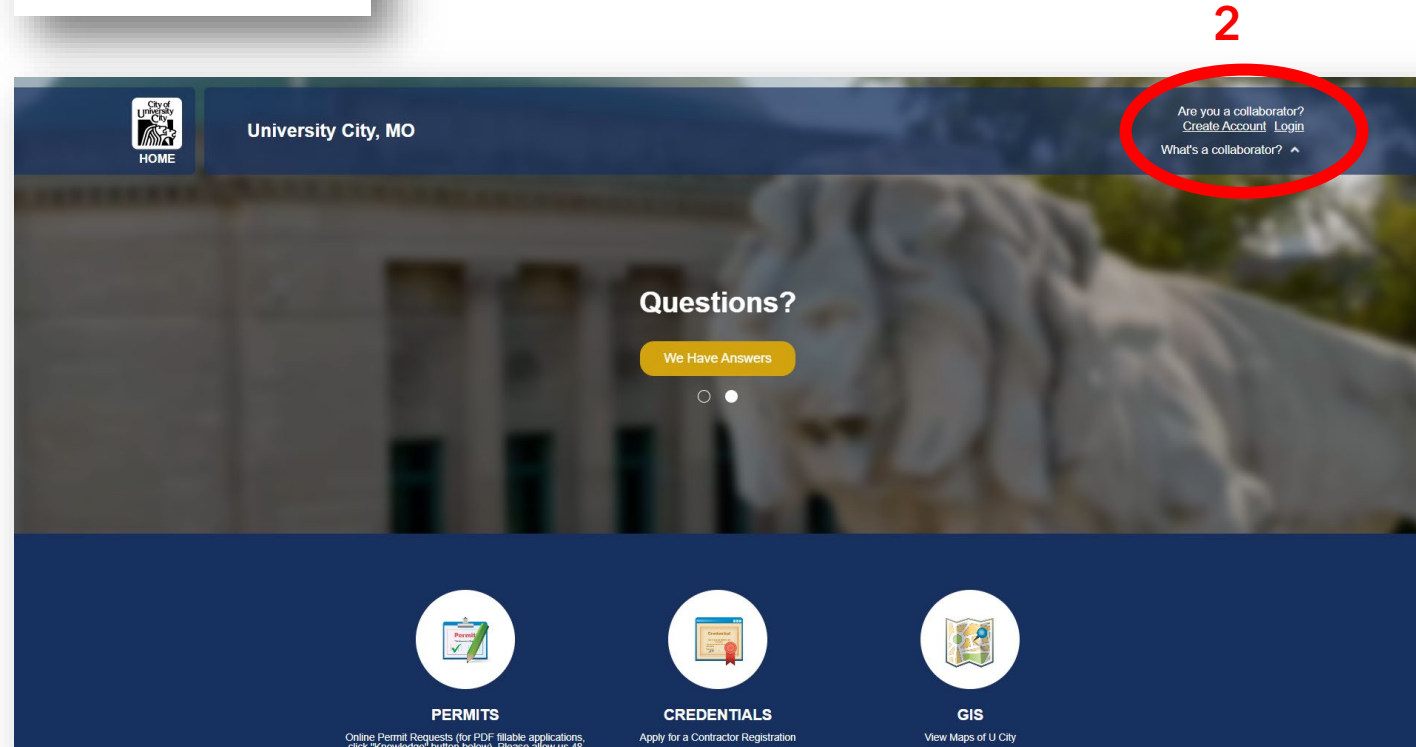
2

City of University City

HOME

University City, MO

Are you a collaborator?
Create Account Login
What's a collaborator?

Questions?

We Have Answers

Permit

Credential

PERMITS
Online Permit Requests (for PDF fillable applications, click "Knowledge" button below). Please allow us 48 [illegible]

CREDENTIALS
Apply for a Contractor Registration

GIS
View Maps of U City